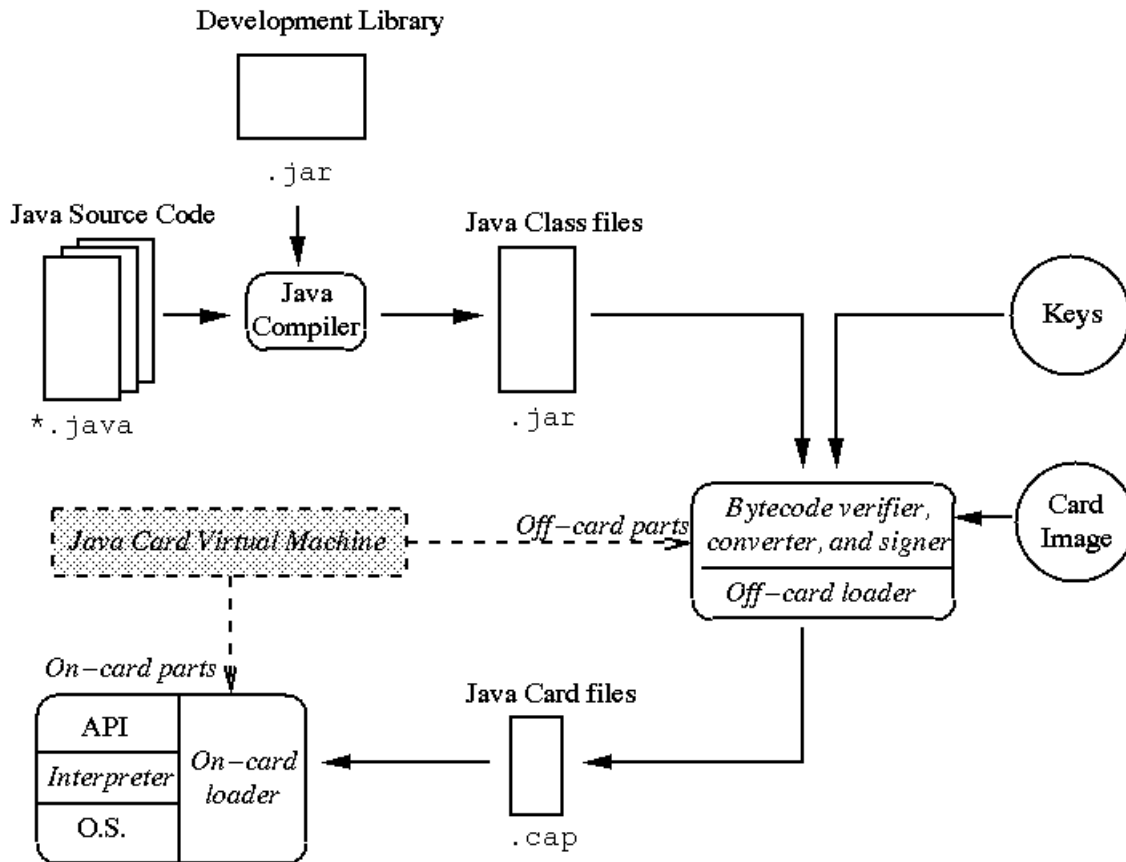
Development Library

.jar

Java Source Code

Java Compiler

Java Class files

Keys

*.java

.jar

Java Card Virtual Machine

Off−card parts

Bytecode verifier, converter, and signer

Off−card loader

Card Image

On−card parts

Java Card files

API

Interpreter

O.S.

On−card loader

.cap